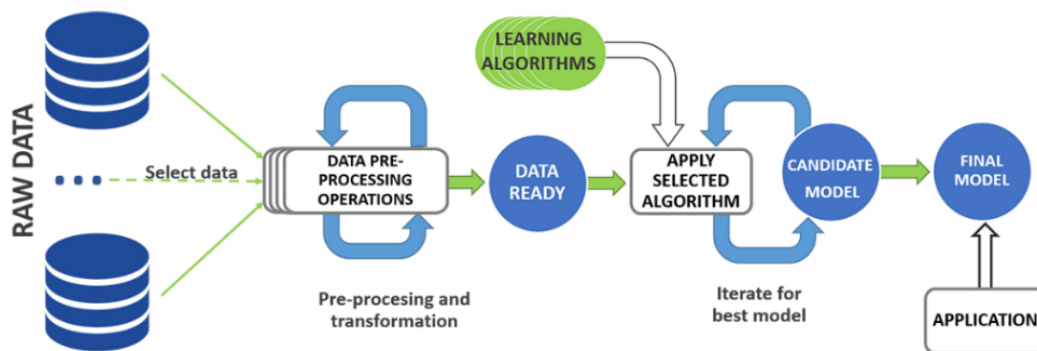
RAW DATA

Select data

DATA PRE-PROCESSING OPERATIONS

Pre-procesing and transformation

DATA READY

LEARNING ALGORITHMS

APPLY SELECTED ALGORITHM

CANDIDATE MODEL

Iterate for best model

FINAL MODEL

APPLICATION